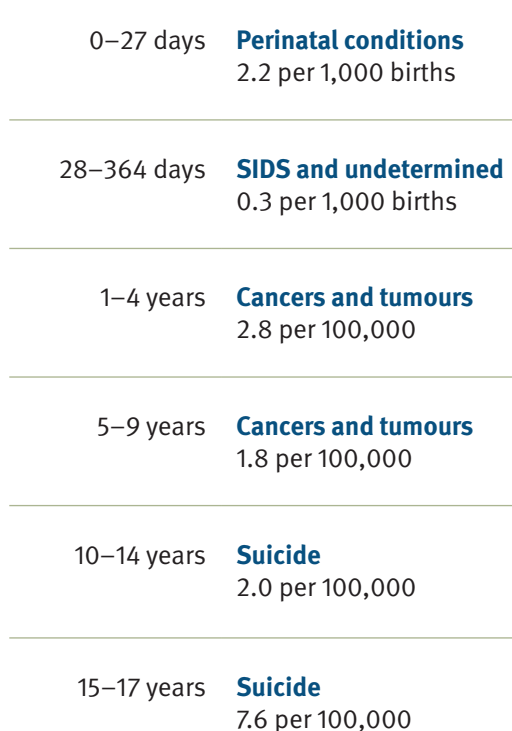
0–27 days Perinatal conditions
2.2 per 1,000 births

28–364 days SIDS and undetermined
0.3 per 1,000 births

1–4 years Cancers and tumours
2.8 per 100,000

5–9 years Cancers and tumours
1.8 per 100,000

10–14 years Suicide
2.0 per 100,000

15–17 years Suicide
7.6 per 100,000